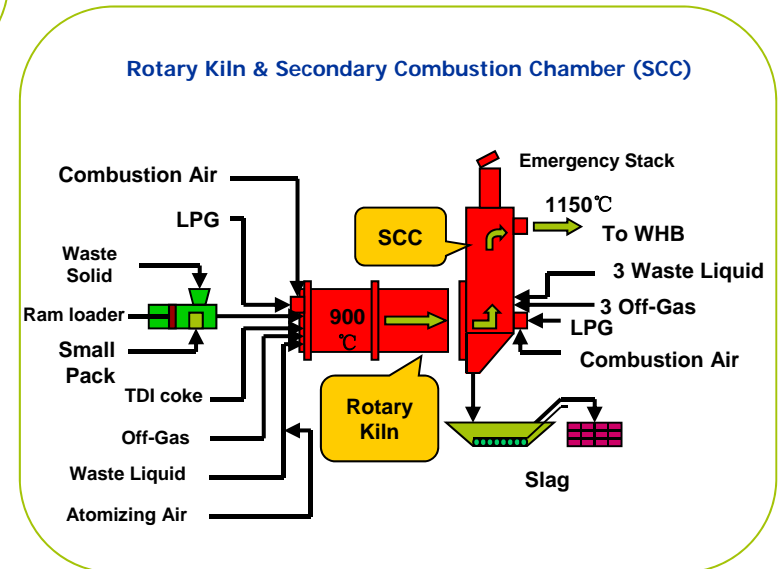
Rotary Kiln & Secondary Combustion Chamber (SCC)

Combustion Air

LPG

Waste Solid

Ram loader

Small Pack

TDI coke

Off-Gas

Waste Liquid

Atomizing Air

900 ℃

Rotary Kiln

SCC

Emergency Stack

1150℃

To WHB

3 Waste Liquid

3 Off-Gas

LPG

Combustion Air

Slag